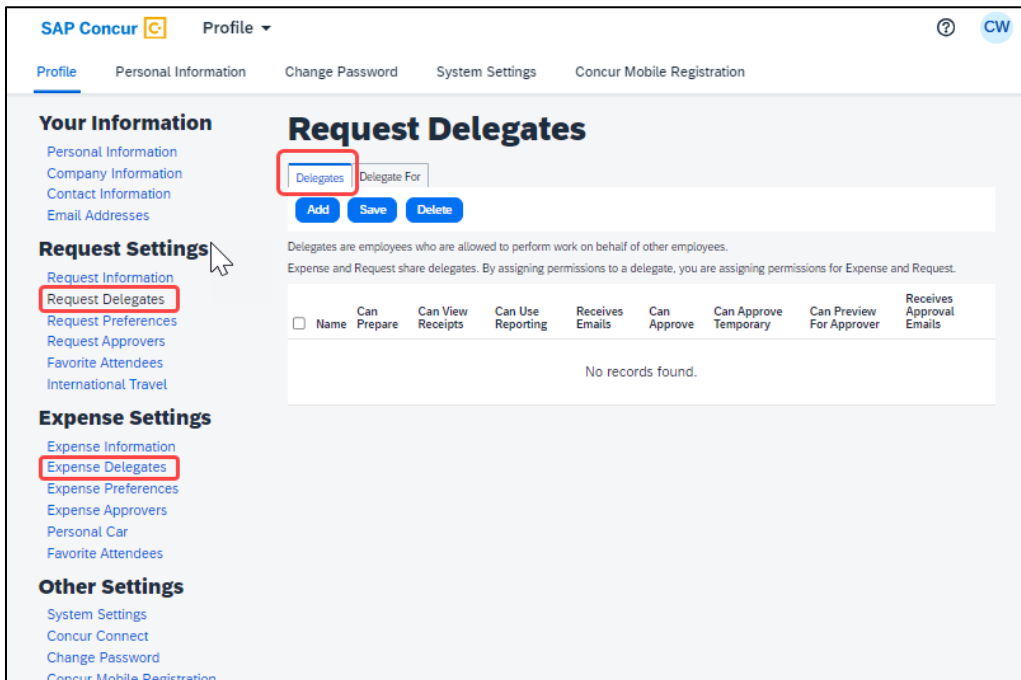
SAP Concur C· Profile ▾ ? CW

Profile Personal Information Change Password System Settings Concur Mobile Registration

Your Information
Personal Information
Company Information
Contact Information
Email Addresses

Request Settings
Request Information
Request Delegates
Request Preferences
Request Approvers
Favorite Attendees
International Travel

Expense Settings
Expense Information
Expense Delegates
Expense Preferences
Expense Approvers
Personal Car
Favorite Attendees

Other Settings
System Settings
Concur Connect
Change Password
Concur Mobile Registration

Request Delegates

Delegates Delegate For

Add Save Delete

Delegates are employees who are allowed to perform work on behalf of other employees.

Expense and Request share delegates. By assigning permissions to a delegate, you are assigning permissions for Expense and Request.

| Name | Can Prepare | Can View Receipts | Can Use Reporting | Receives Emails | Can Approve | Can Approve Temporary | Can Preview For Approver | Receives Approval Emails |
|---|---|---|---|---|---|---|---|---|
| No records found. | | | | | | | | |